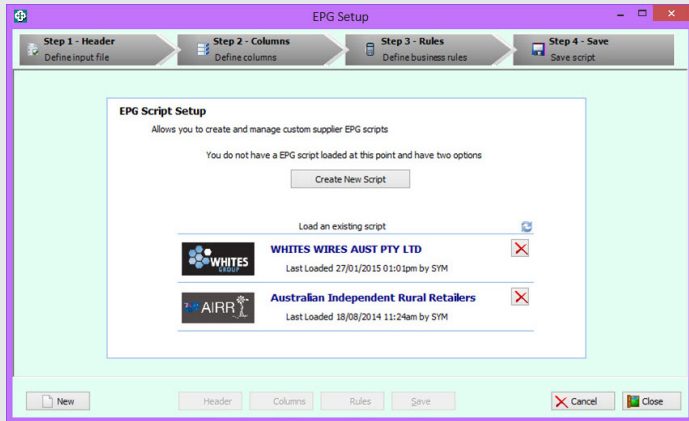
EPG Setup

Step 1 - Header
Define input file

Step 2 - Columns
Define columns

Step 3 - Rules
Define business rules

Step 4 - Save
Save script

EPG Script Setup
Allows you to create and manage custom supplier EPG scripts

You do not have a EPG script loaded at this point and have two options

Create New Script

Load an existing script

WHITES GROUP
WHITES WIRES AUST PTY LTD
Last Loaded 27/01/2015 01:01pm by SYM

AIRR
Australian Independent Rural Retailers
Last Loaded 18/08/2014 11:24am by SYM

New
Header
Columns
Rules
Save
Cancel
Close